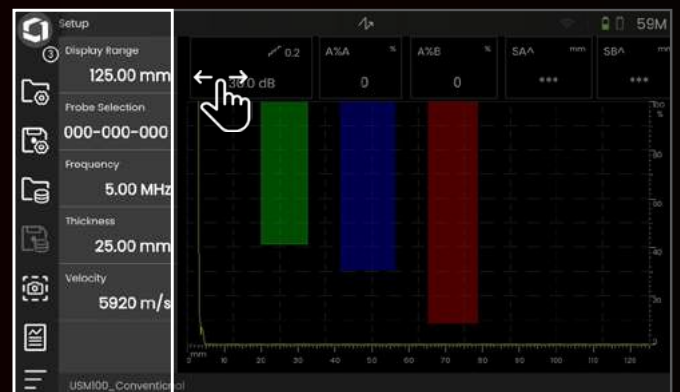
Setup
3
Display Range
125.00 mm
Probe Selection
000-000-000
Frequency
5.00 MHz
Thickness
25.00 mm
Velocity
5920 m/s
USM100_Conventional

59M

0.2
30.0 dB
A%A
%
0
A%B
%
0
SA^
mm
***
SB^
mm
***

100
%
80
60
40
20
0

mm
0
10
20
30
40
50
60
70
80
90
100
110
120